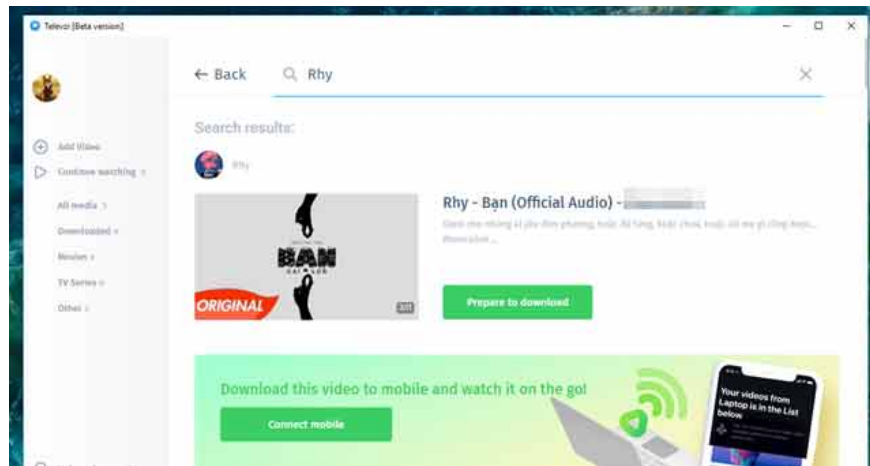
Televzr [Beta version]

Add Video
Continue watching
All media
Downloaded
Movies
TV Series
Other

← Back
Rhy

Search results:

Rhy

BẠN
ORIGINAL

Rhy - Bạn (Official Audio) - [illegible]

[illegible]

Prepare to download

Download this video to mobile and watch it on the go!

Connect mobile

Your videos from Laptop is in the List below